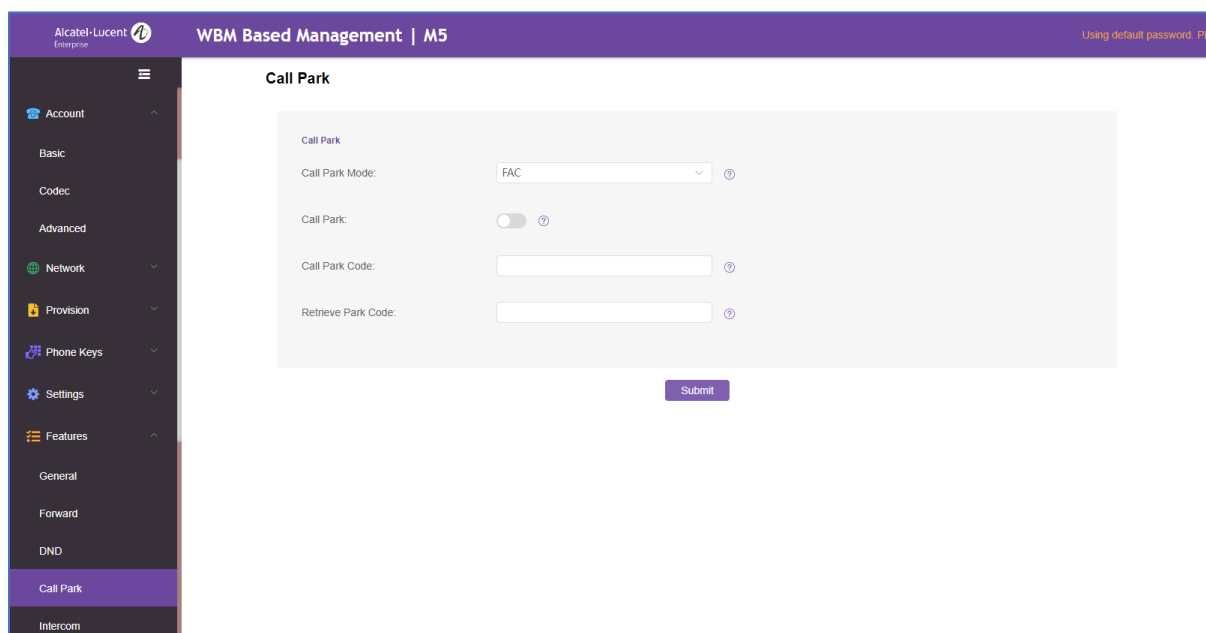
Alcatel-Lucent Enterprise

WBM Based Management | M5

Using default password. Pl

Account

Basic

Codec

Advanced

Network

Provision

Phone Keys

Settings

Features

General

Forward

DND

Call Park

Intercom

Call Park

Call Park

Call Park Mode: FAC

Call Park:

Call Park Code:

Retrieve Park Code:

Submit